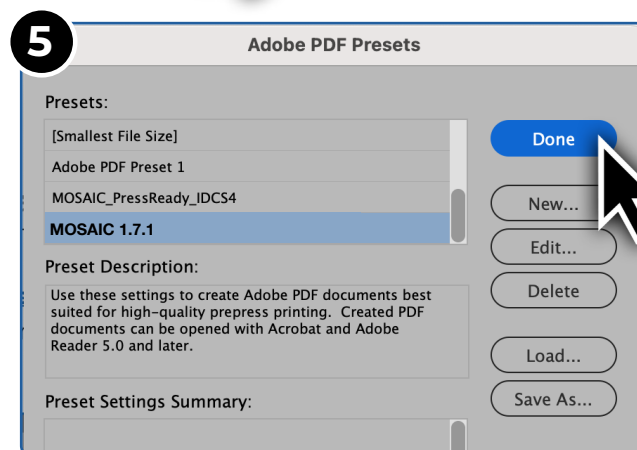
5

Adobe PDF Presets

Presets:

[Smallest File Size]

Adobe PDF Preset 1

MOSAIC_PressReady_IDCS4

MOSAIC 1.7.1

Preset Description:

Use these settings to create Adobe PDF documents best suited for high-quality prepress printing. Created PDF documents can be opened with Acrobat and Adobe Reader 5.0 and later.

Preset Settings Summary:

Done

New...

Edit...

Delete

Load...

Save As...